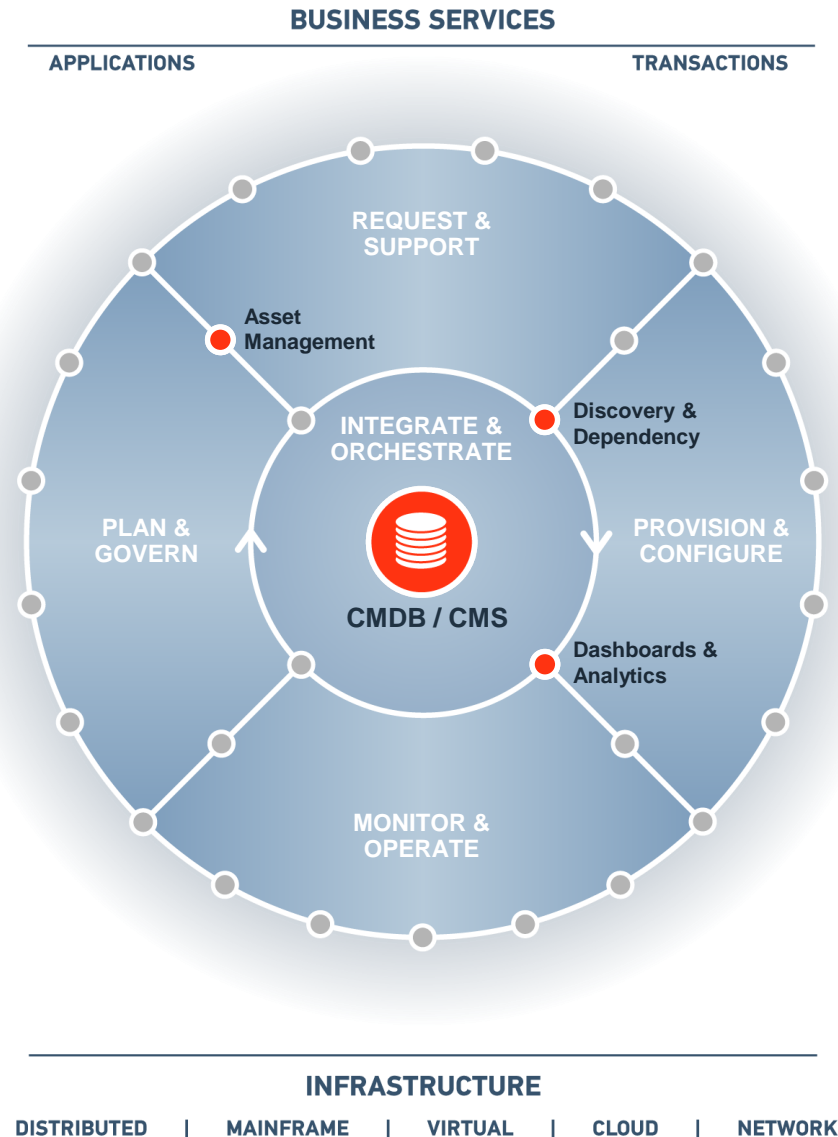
BUSINESS SERVICES

APPLICATIONS

TRANSACTIONS

REQUEST & SUPPORT

Asset Management

INTEGRATE & ORCHESTRATE

Discovery & Dependency

PLAN & GOVERN

PROVISION & CONFIGURE

CMDB / CMS

Dashboards & Analytics

MONITOR & OPERATE

INFRASTRUCTURE

DISTRIBUTED | MAINFRAME | VIRTUAL | CLOUD | NETWORK